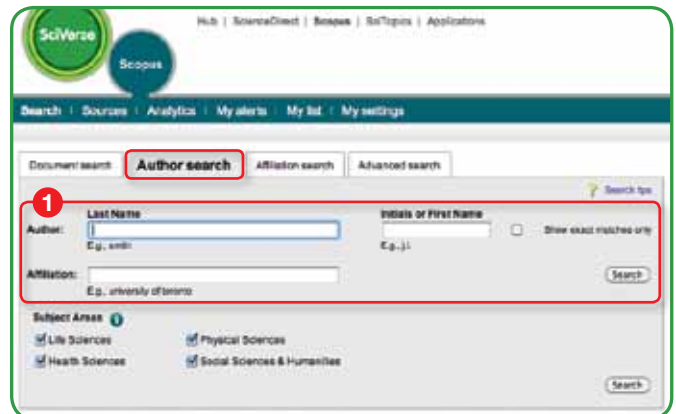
SciVerse

Scopus

Hub | ScienceDirect | Scopus | SciTopics | Applications

Search | Sources | Analytics | My alerts | My list | My settings

Document search | Author search | Affiliation search | Advanced search

Search tips

1

Author: Last Name

E.g., smith

Initials or First Name

E.g., j.l.

Show exact matches only

Affiliation:

E.g., university of toronto

Search

Subject Areas

Life Sciences

Health Sciences

Physical Sciences

Social Sciences & Humanities

Search